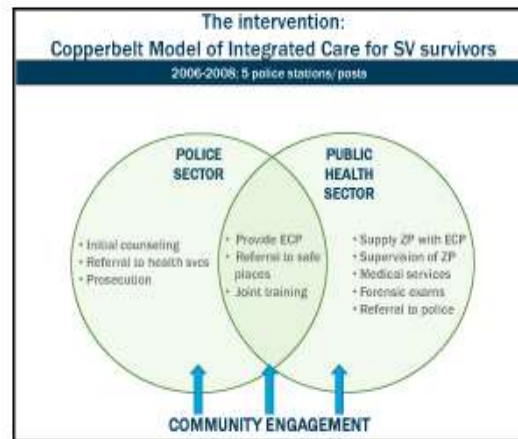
The intervention:
Copperbelt Model of Integrated Care for SV survivors

2006-2008; 5 police stations/ posts

POLICE SECTOR

• Initial counseling
• Referral to health svcs
• Prosecution

• Provide ECP
• Referral to safe places
• Joint training

PUBLIC HEALTH SECTOR

• Supply ZP with ECP
• Supervision of ZP
• Medical services
• Forensic exams
• Referral to police

COMMUNITY ENGAGEMENT